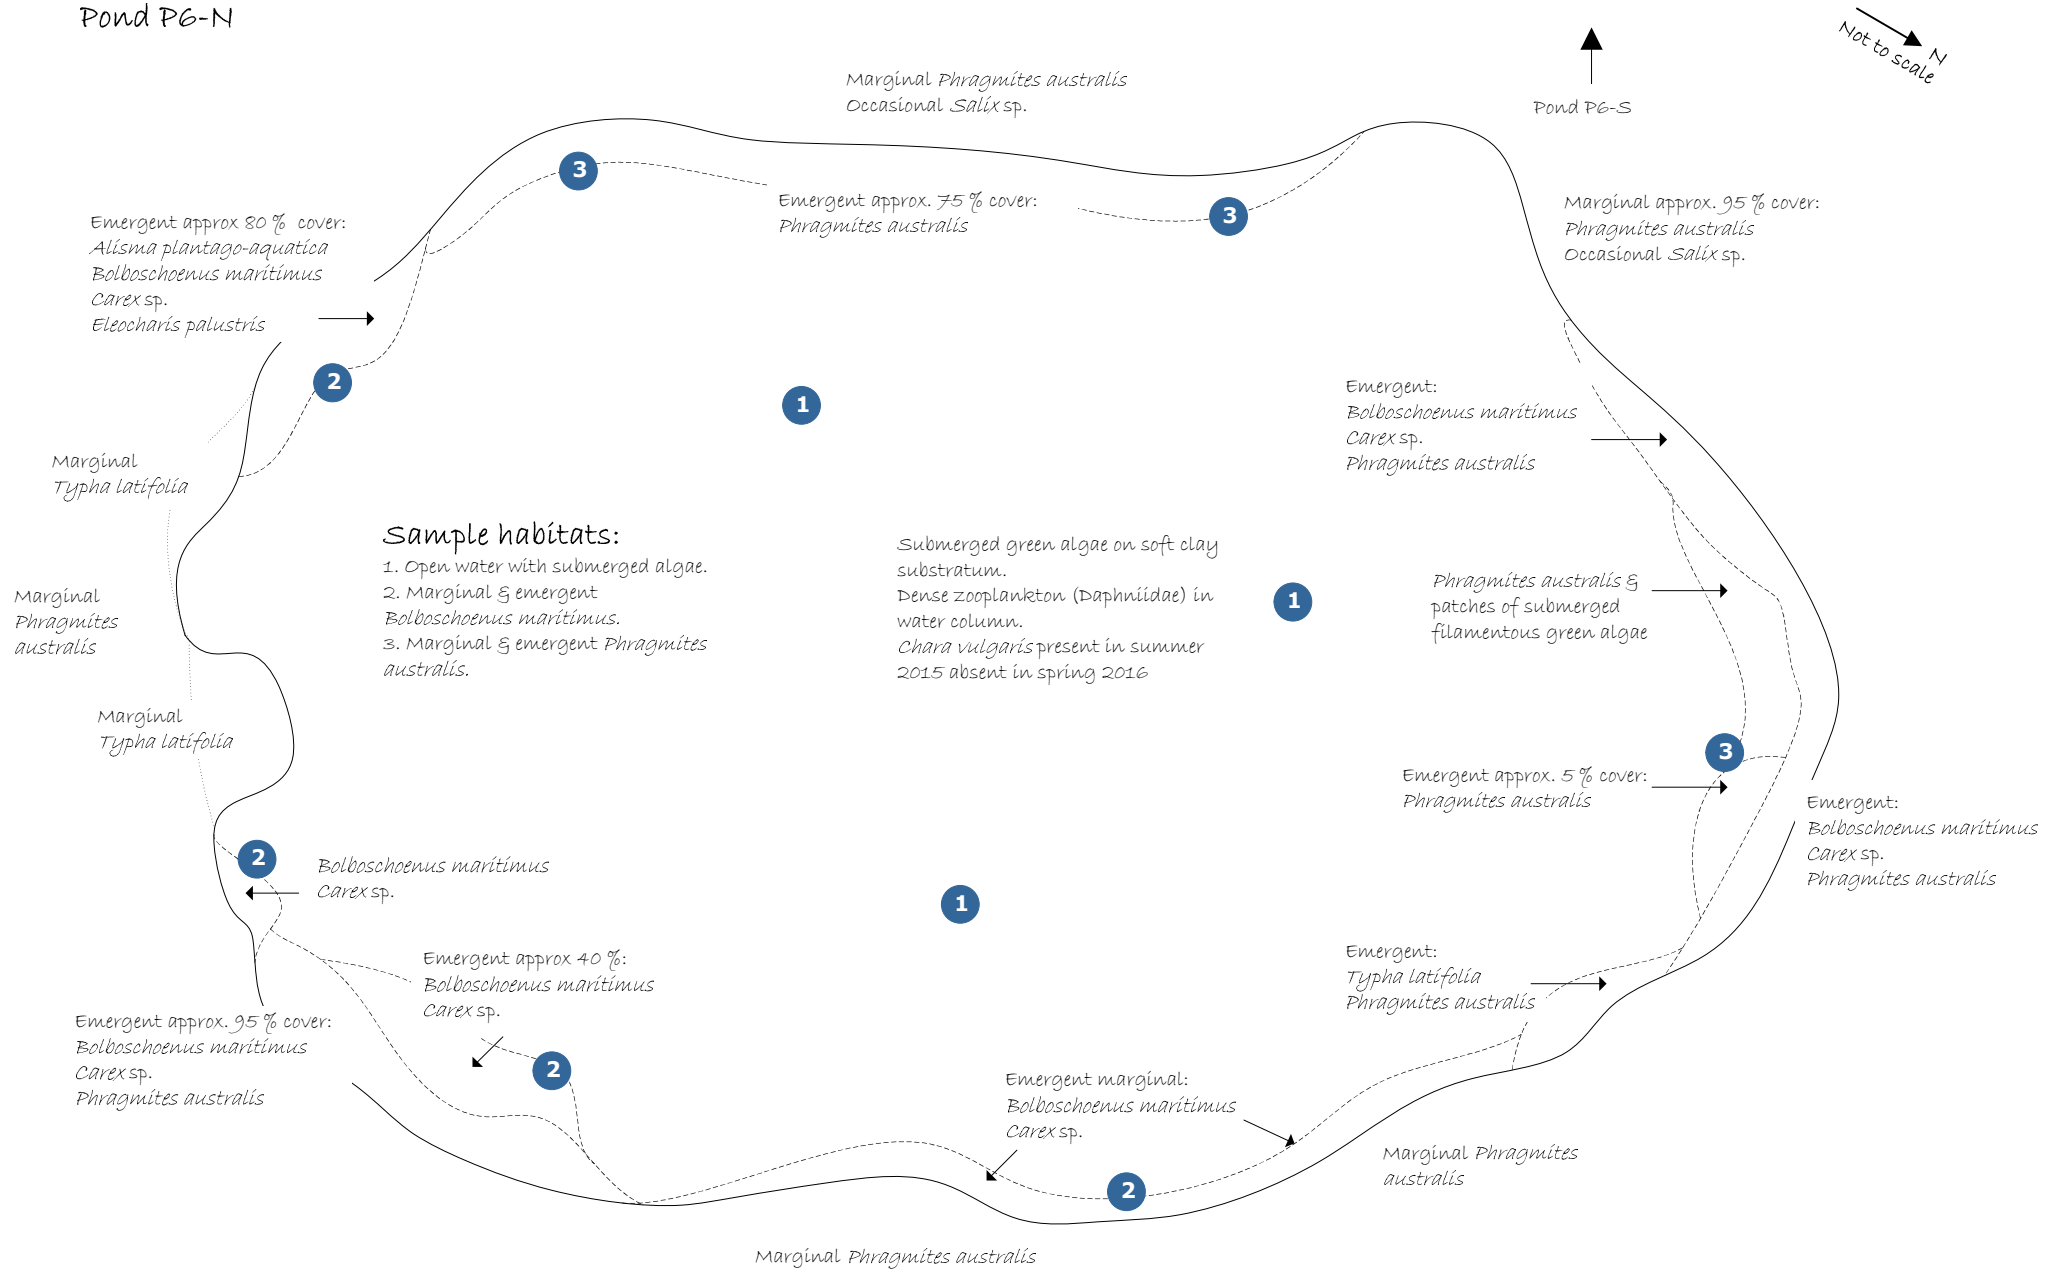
Pond P6-N

Not to scale

N

Pond P6-S

Marginal Phragmites australis
Occasional Salix sp.

3

Emergent approx. 75 % cover:
Phragmites australis

3

Emergent approx 80 % cover:
Alisma plantago-aquatica
Bolboschoenus maritimus
Carex sp.
Eleocharis palustris

Marginal approx. 95 % cover:
Phragmites australis
Occasional Salix sp.

2

1

Emergent:
Bolboschoenus maritimus
Carex sp.
Phragmites australis

Marginal
Typha latifolia

Sample habitats:
1. Open water with submerged algae.
2. Marginal & emergent Bolboschoenus maritimus.
3. Marginal & emergent Phragmites australis.

Submerged green algae on soft clay substratum.
Dense zooplankton (Daphniidae) in water column.
Chara vulgaris present in summer 2015 absent in spring 2016

1

Phragmites australis & patches of submerged filamentous green algae

Marginal
Phragmites
australis

Marginal
Typha latifolia

3

Emergent approx. 5 % cover:
Phragmites australis

Emergent:
Bolboschoenus maritimus
Carex sp.
Phragmites australis

2

Bolboschoenus maritimus
Carex sp.

1

Emergent:
Typha latifolia
Phragmites australis

Emergent approx 40 %:
Bolboschoenus maritimus
Carex sp.

Emergent approx. 95 % cover:
Bolboschoenus maritimus
Carex sp.
Phragmites australis

2

Emergent marginal:
Bolboschoenus maritimus
Carex sp.

2

Marginal Phragmites australis

Marginal Phragmites australis